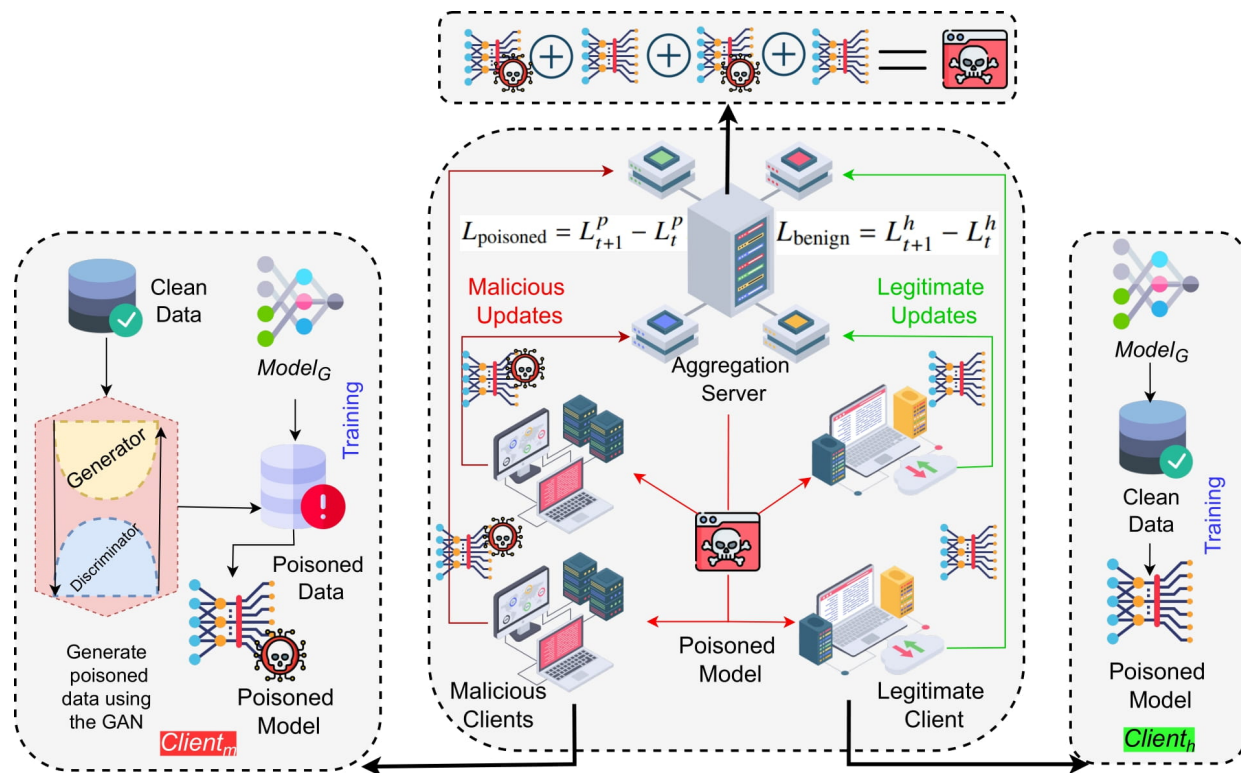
$L_{\text{poisoned}} = L_{t+1}^{p} - L_{t}^{p}$

$L_{\text{benign}} = L_{t+1}^{h} - L_{t}^{h}$

Malicious Updates

Legitimate Updates

Aggregation Server

Clean Data

$Model_G$

Training

Generator

Discriminator

Poisoned Data

Generate poisoned data using the GAN

Poisoned Model

$Client_m$

Poisoned Model

Malicious Clients

Legitimate Client

$Model_G$

Clean Data

Training

Poisoned Model

$Client_h$